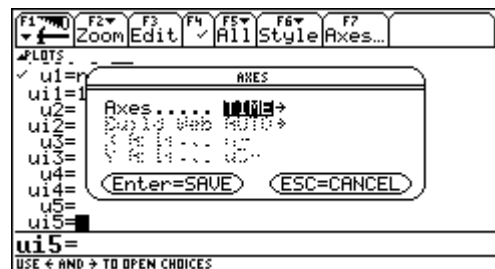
F1 F2 Zoom F3 Edit F4 ✓ F5 All F6 Style F7 Axes...

PLOTS

✓ u1=n
ui1=1
u2=
ui2=
u3=
ui3=
u4=
ui4=
u5=
ui5=■

AXES

Axes..... TIME→
Build Web AUTO→
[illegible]
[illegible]

(Enter=SAVE) (ESC=CANCEL)

ui5=

USE ← AND → TO OPEN CHOICES